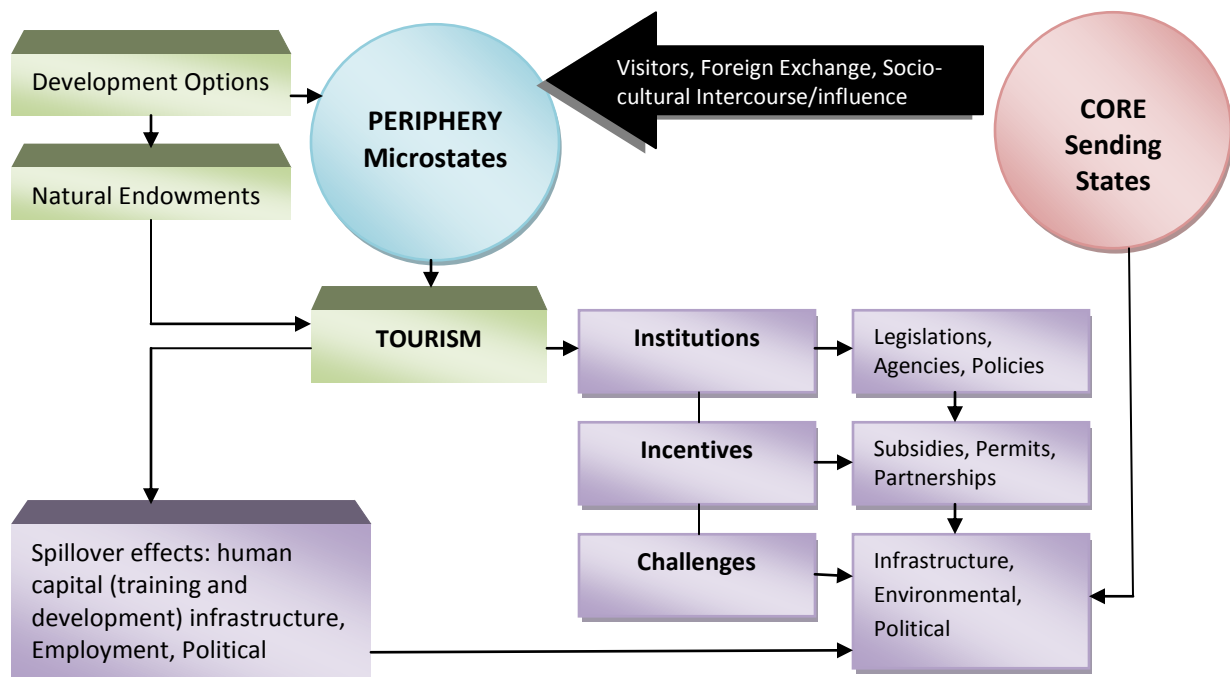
Development Options

Natural Endowments

PERIPHERY Microstates

Visitors, Foreign Exchange, Sociocultural Intercourse/influence

CORE Sending States

TOURISM

Institutions

Legislations, Agencies, Policies

Incentives

Subsidies, Permits, Partnerships

Challenges

Infrastructure, Environmental, Political

Spillover effects: human capital (training and development) infrastructure, Employment, Political